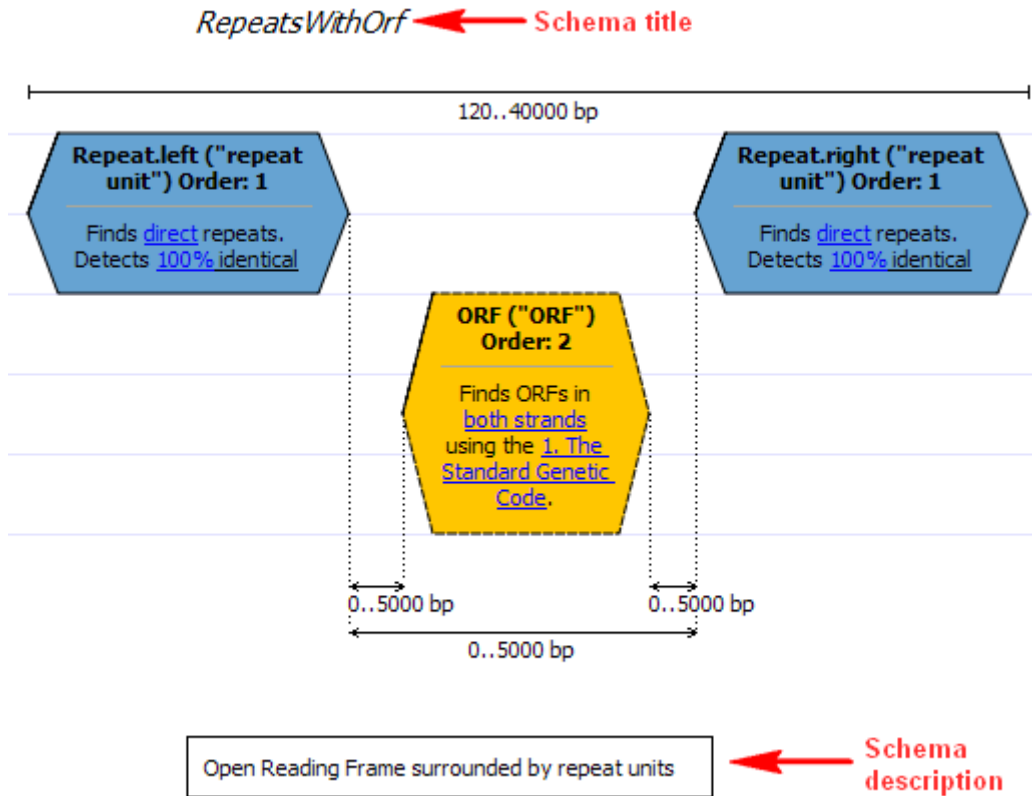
RepeatsWithOrf

Schema title

120..40000 bp

Repeat.left ("repeat unit") Order: 1

Finds direct repeats. Detects 100% identical

Repeat.right ("repeat unit") Order: 1

Finds direct repeats. Detects 100% identical

ORF ("ORF") Order: 2

Finds ORFs in both strands using the 1. The Standard Genetic Code.

0..5000 bp

0..5000 bp

0..5000 bp

Open Reading Frame surrounded by repeat units

Schema description